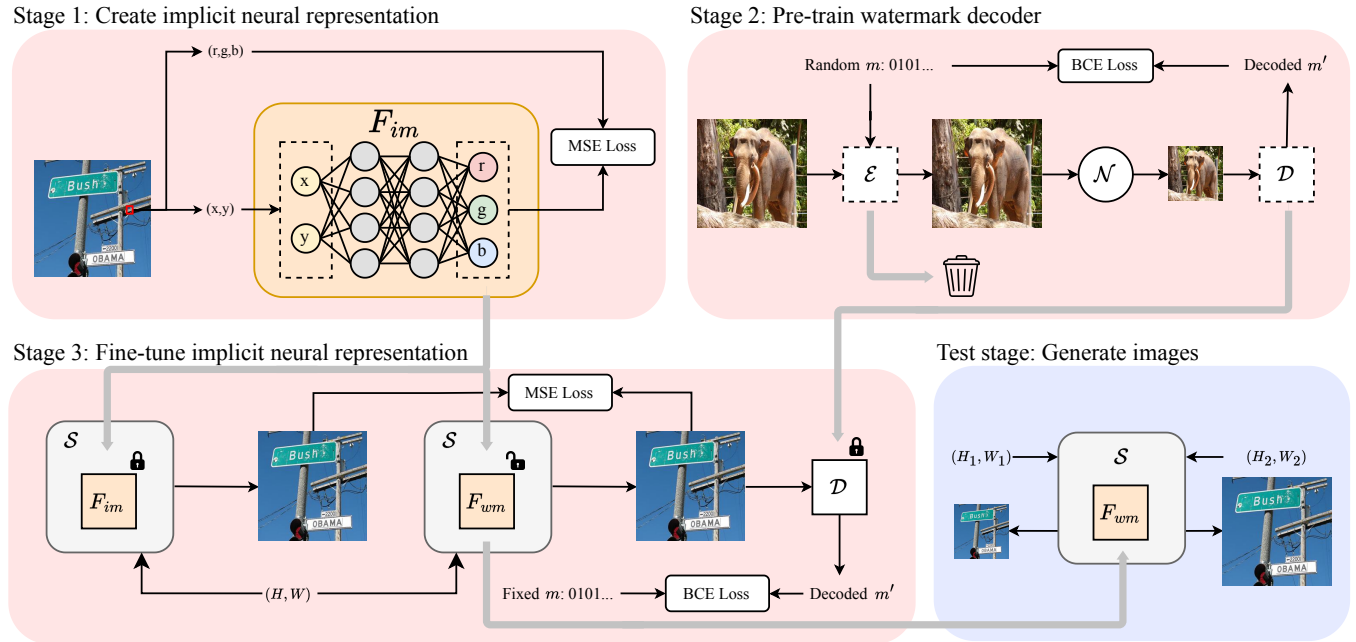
Stage 1: Create implicit neural representation

(r,g,b)

$F_{im}$

MSE Loss

Bush

OBAMA

(x,y)

x

y

r

g

b

Stage 2: Pre-train watermark decoder

Random $m$: 0101...

BCE Loss

Decoded $m'$

$\mathcal{E}$

$\mathcal{N}$

$\mathcal{D}$

Stage 3: Fine-tune implicit neural representation

MSE Loss

$\mathcal{S}$

$F_{im}$

$\mathcal{S}$

$F_{wm}$

$\mathcal{D}$

$(H, W)$

Fixed $m$: 0101...

BCE Loss

Decoded $m'$

Test stage: Generate images

$(H_1, W_1)$

$\mathcal{S}$

$(H_2, W_2)$

$F_{wm}$